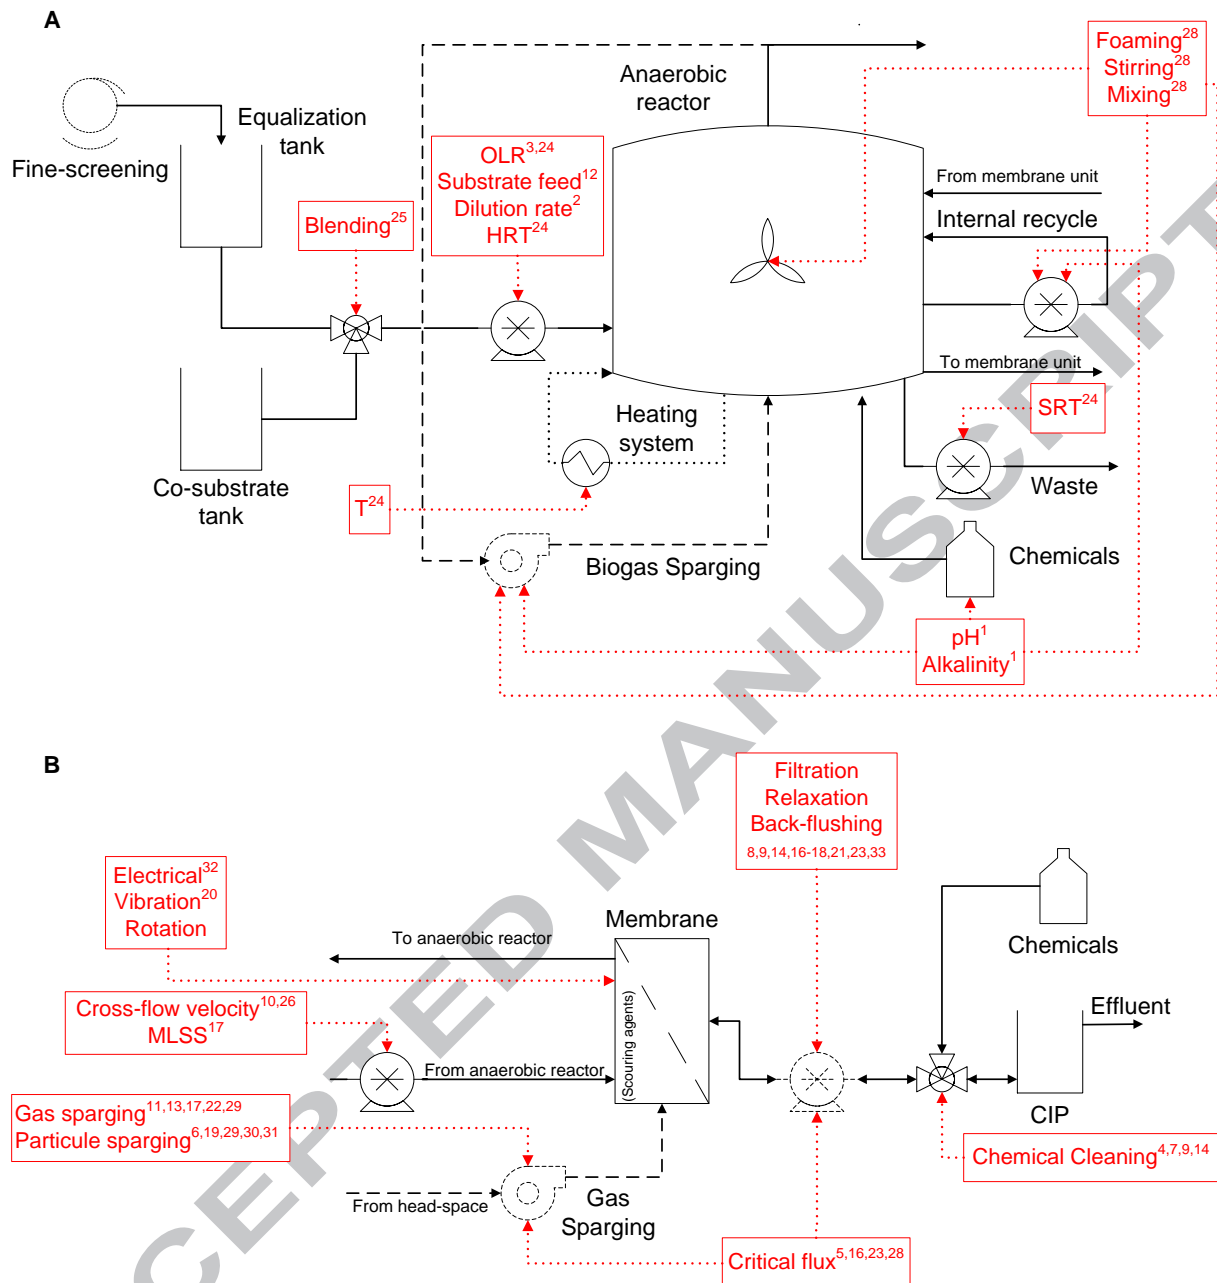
A

Fine-screening

Equalization tank

Blending$^{25}$

Co-substrate tank

OLR$^{3,24}$
Substrate feed$^{12}$
Dilution rate$^{2}$
HRT$^{24}$

Anaerobic reactor

Foaming$^{28}$
Stirring$^{28}$
Mixing$^{28}$

From membrane unit

Internal recycle

To membrane unit

SRT$^{24}$

Waste

Heating system

T$^{24}$

Biogas Sparging

Chemicals

pH$^{1}$
Alkalinity$^{1}$

B

Electrical$^{32}$
Vibration$^{20}$
Rotation

Filtration
Relaxation
Back-flushing
8,9,14,16-18,21,23,33

To anaerobic reactor

Membrane

Chemicals

Cross-flow velocity$^{10,26}$
MLSS$^{17}$

(Scouring agents)

Effluent

From anaerobic reactor

Gas sparging$^{11,13,17,22,29}$
Particule sparging$^{6,19,29,30,31}$

CIP

Chemical Cleaning$^{4,7,9,14}$

From head-space

Gas Sparging

Critical flux$^{5,16,23,28}$

ACCEPTED MANUSCRIPT